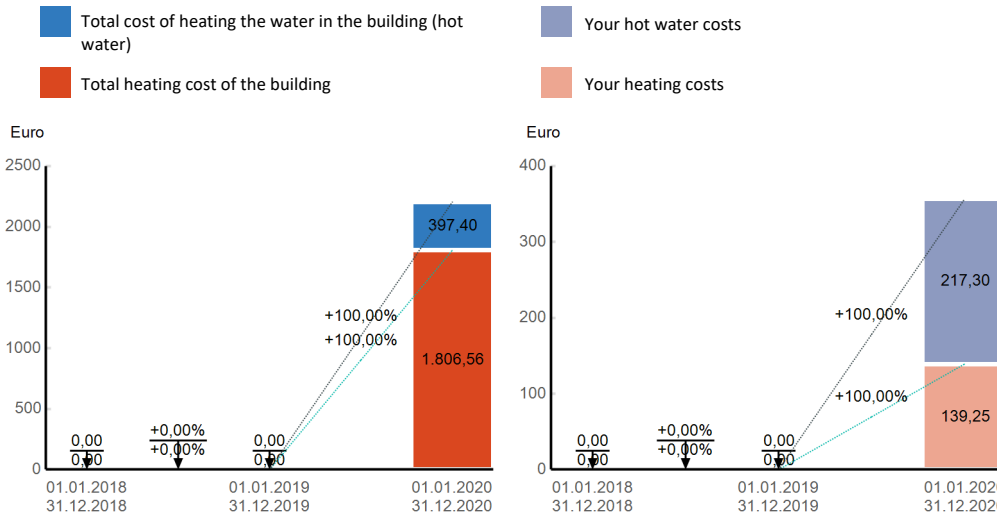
Total cost of heating the water in the building (hot water)

Total heating cost of the building

Your hot water costs

Your heating costs

Euro

2500
2000
1500
1000
500
0

0,00
0,00

+0,00%
+0,00%

0,00
0,00

+100,00%
+100,00%

397,40

1.806,56

01.01.2018
31.12.2018

01.01.2019
31.12.2019

01.01.2020
31.12.2020

Euro

400
300
200
100
0

0,00
0,00

+0,00%
+0,00%

0,00
0,00

+100,00%

+100,00%

217,30

139,25

01.01.2018
31.12.2018

01.01.2019
31.12.2019

01.01.202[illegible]
31.12.202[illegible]